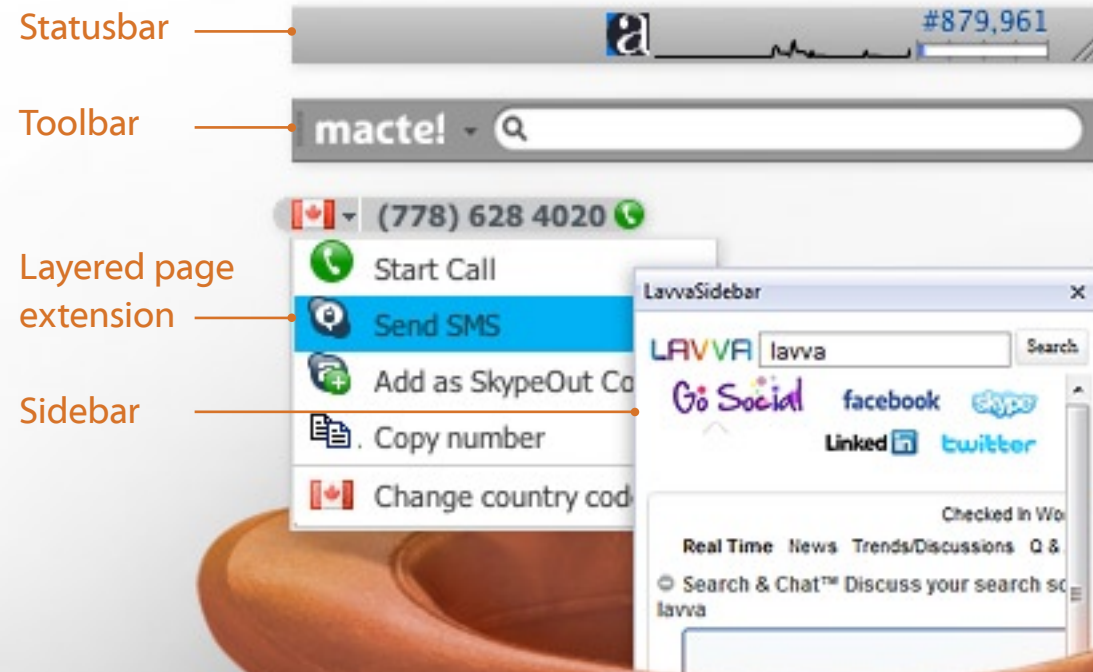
Statusbar

#879,961

Toolbar

macte!

Layered page extension

(778) 628 4020

Start Call

Send SMS

Add as SkypeOut Co

Sidebar

Copy number

Change country cod

LavvaSidebar

×

LAVVA lavva Search

Go Social facebook skype

Linked in twitter

Checked In Wo

Real Time News Trends/Discussions Q &

Search & Chat™ Discuss your search sc lavva